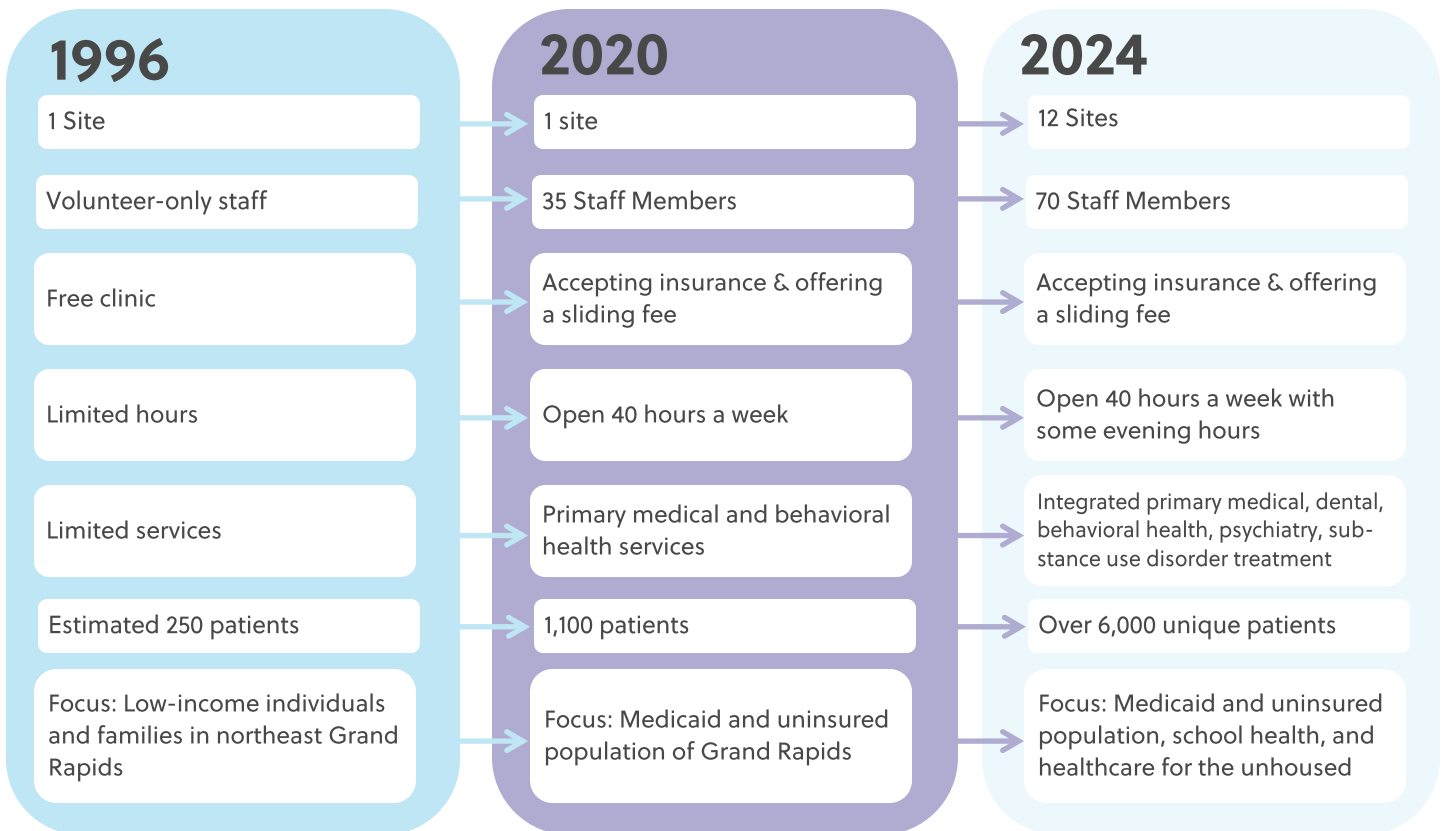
1996

1 Site

Volunteer-only staff

Free clinic

Limited hours

Limited services

Estimated 250 patients

Focus: Low-income individuals and families in northeast Grand Rapids

2020

1 site

35 Staff Members

Accepting insurance & offering a sliding fee

Open 40 hours a week

Primary medical and behavioral health services

1,100 patients

Focus: Medicaid and uninsured population of Grand Rapids

2024

12 Sites

70 Staff Members

Accepting insurance & offering a sliding fee

Open 40 hours a week with some evening hours

Integrated primary medical, dental, behavioral health, psychiatry, substance use disorder treatment

Over 6,000 unique patients

Focus: Medicaid and uninsured population, school health, and healthcare for the unhoused